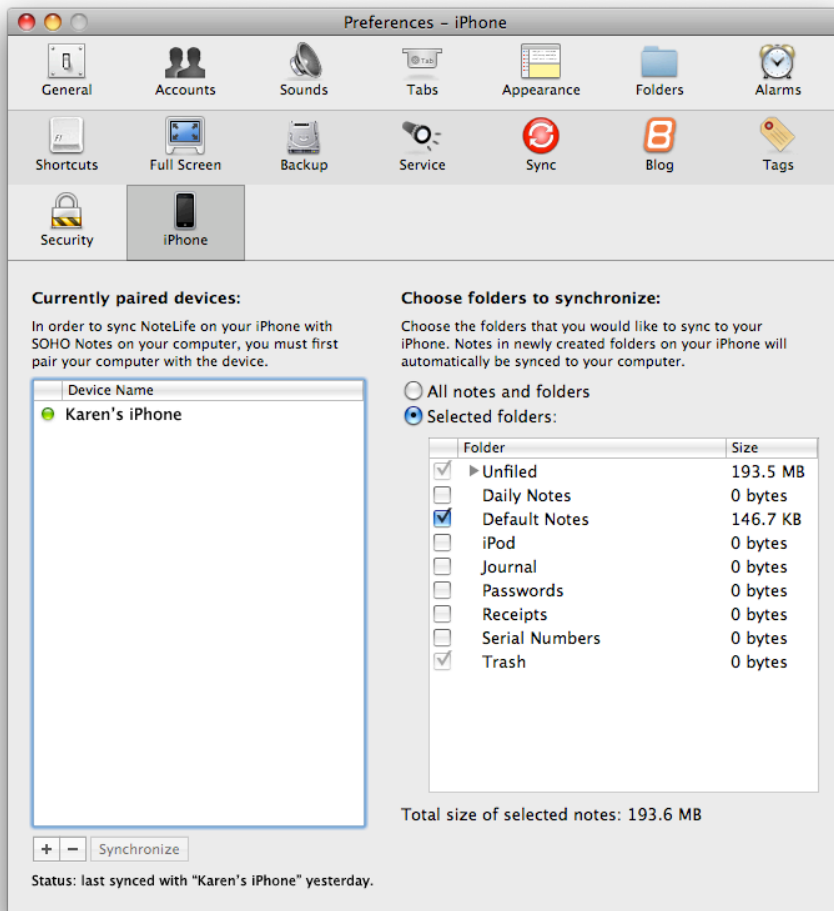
Preferences – iPhone

General Accounts Sounds Tabs Appearance Folders Alarms

Shortcuts Full Screen Backup Service Sync Blog Tags

Security iPhone

Currently paired devices:

In order to sync NoteLife on your iPhone with SOHO Notes on your computer, you must first pair your computer with the device.

| Device Name |
|---|
| Karen's iPhone |

+ − Synchronize

Status: last synced with "Karen's iPhone" yesterday.

Choose folders to synchronize:

Choose the folders that you would like to sync to your iPhone. Notes in newly created folders on your iPhone will automatically be synced to your computer.

All notes and folders
Selected folders:

| | Folder | Size |
|---|---|---|
| ☑ | Unfiled | 193.5 MB |
| ☐ | Daily Notes | 0 bytes |
| ☑ | Default Notes | 146.7 KB |
| ☐ | iPod | 0 bytes |
| ☐ | Journal | 0 bytes |
| ☐ | Passwords | 0 bytes |
| ☐ | Receipts | 0 bytes |
| ☐ | Serial Numbers | 0 bytes |
| ☑ | Trash | 0 bytes |

Total size of selected notes: 193.6 MB